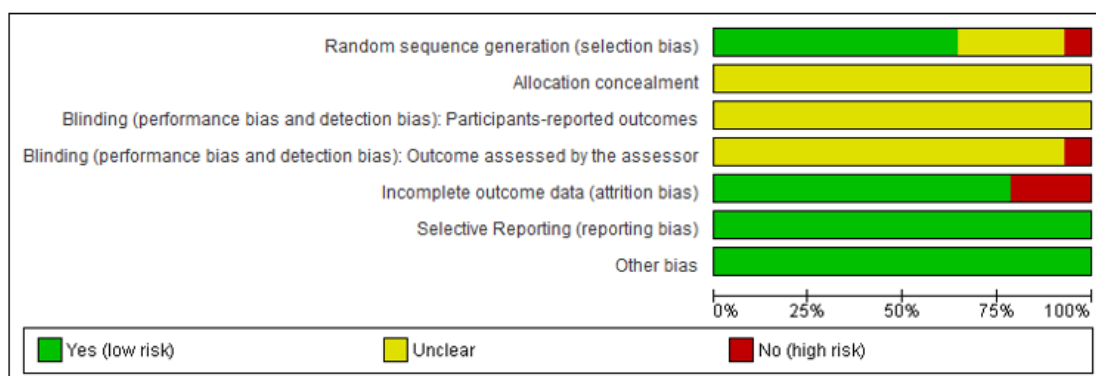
Random sequence generation (selection bias)

Allocation concealment

Blinding (performance bias and detection bias): Participants-reported outcomes

Blinding (performance bias and detection bias): Outcome assessed by the assessor

Incomplete outcome data (attrition bias)

Selective Reporting (reporting bias)

Other bias

0% 25% 50% 75% 100%

Yes (low risk) Unclear No (high risk)